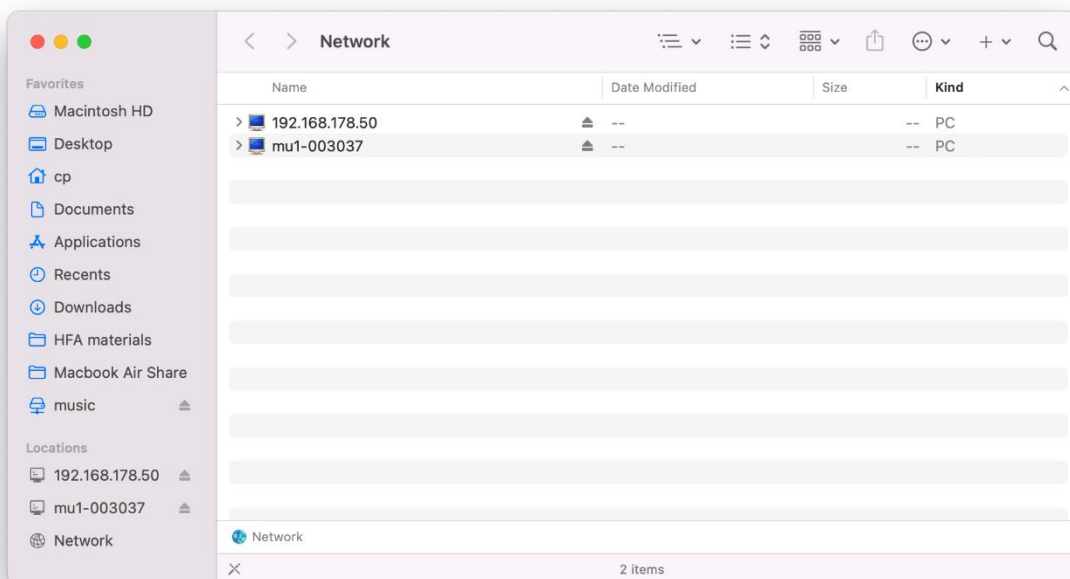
Network

Favorites
Macintosh HD
Desktop
cp
Documents
Applications
Recents
Downloads
HFA materials
Macbook Air Share
music

Locations
192.168.178.50
mu1-003037
Network

| Name | Date Modified | Size | Kind |
|---|---|---|---|
| 192.168.178.50 | -- | -- | PC |
| mu1-003037 | -- | -- | PC |

Network

2 items